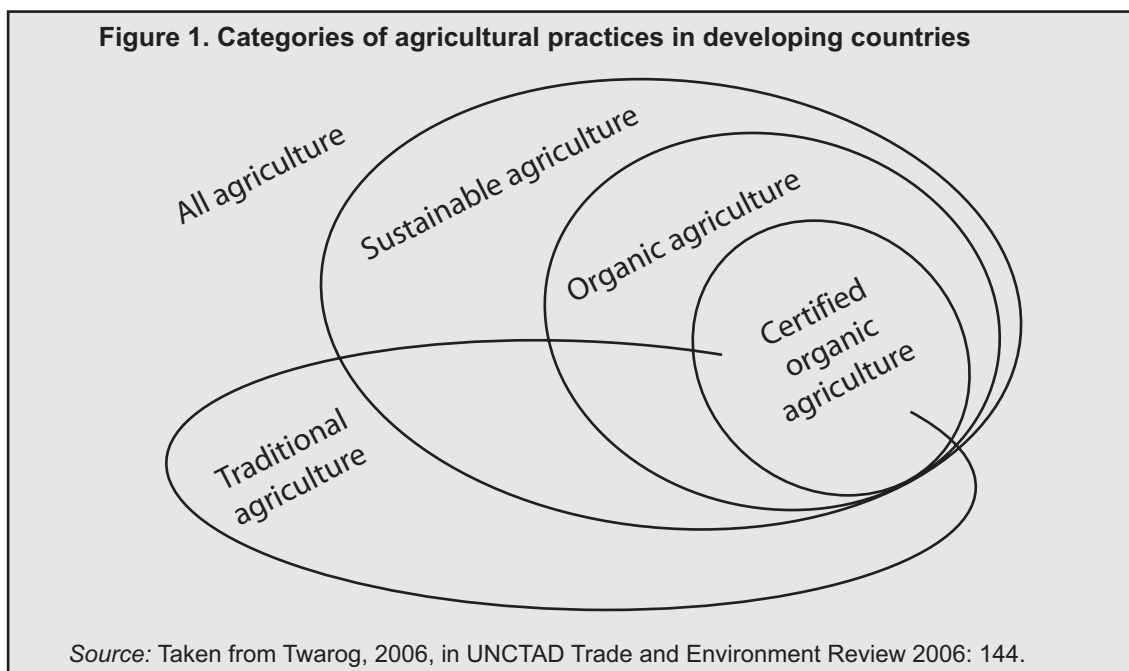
**Figure 1. Categories of agricultural practices in developing countries**

All agriculture

Sustainable agriculture

Organic agriculture

Certified organic agriculture

Traditional agriculture

*Source:* Taken from Twarog, 2006, in UNCTAD Trade and Environment Review 2006: 144.